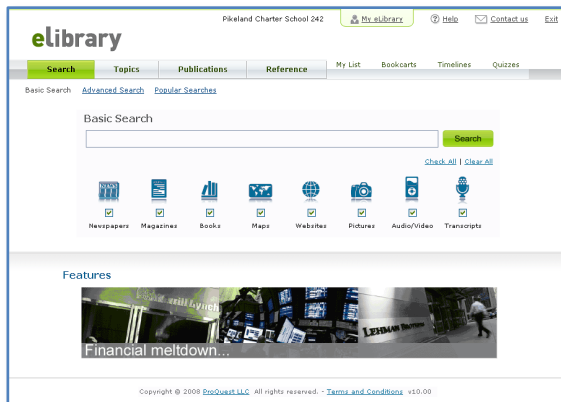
eLibrary

Pikeland Charter School 242

My eLibrary

Help

Contact us

Exit

Search

Topics

Publications

Reference

My List

Bookcarts

Timelines

Quizzes

Basic Search

Advanced Search

Popular Searches

Basic Search

Search

Check All | Clear All

Newspapers

Magazines

Books

Maps

Websites

Pictures

Audio/Video

Transcripts

Features

LEHMAN BROTHERS

Financial meltdown...

Copyright © 2008 ProQuest LLC All rights reserved. - Terms and Conditions v10.00